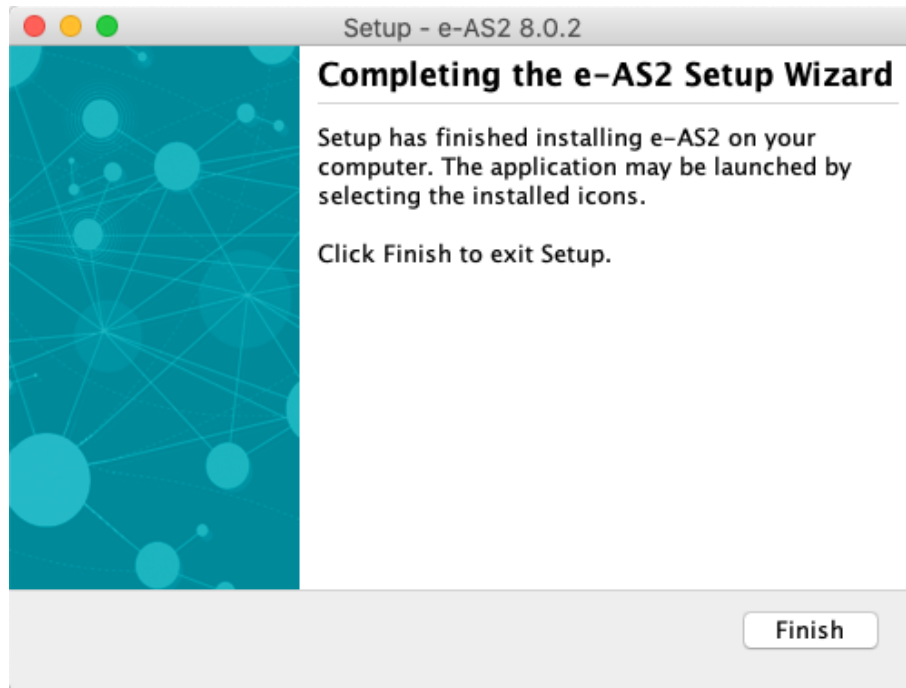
Setup - e-AS2 8.0.2

Completing the e-AS2 Setup Wizard

Setup has finished installing e-AS2 on your computer. The application may be launched by selecting the installed icons.

Click Finish to exit Setup.

Finish